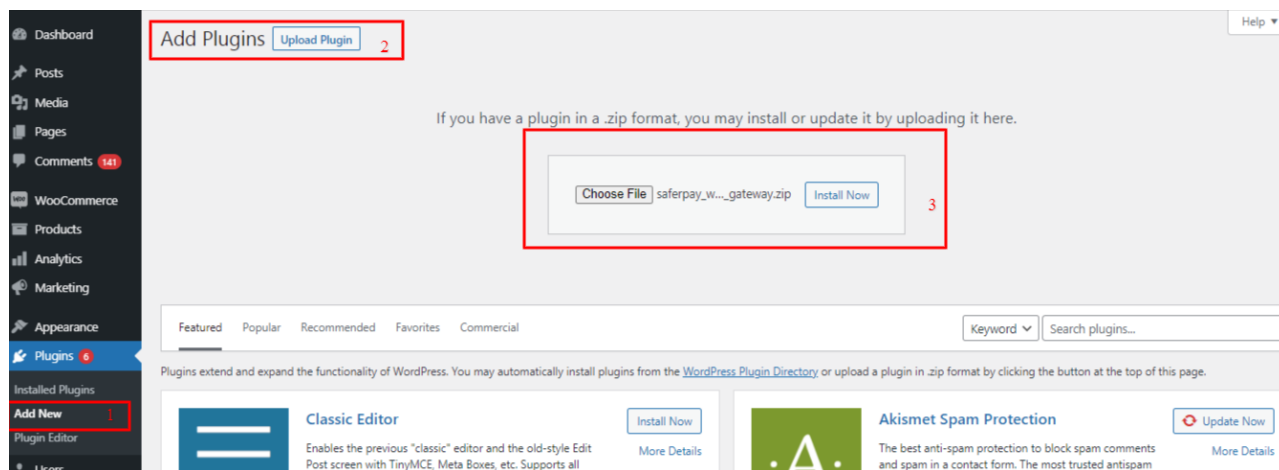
Dashboard
Posts
Media
Pages
Comments 141
WooCommerce
Products
Analytics
Marketing
Appearance
Plugins 6
Installed Plugins
Add New 1
Plugin Editor
Users

Add Plugins Upload Plugin 2

Help

If you have a plugin in a .zip format, you may install or update it by uploading it here.

Choose File saferpay_w..._gateway.zip Install Now 3

Featured Popular Recommended Favorites Commercial

Keyword Search plugins...

Plugins extend and expand the functionality of WordPress. You may automatically install plugins from the WordPress Plugin Directory or upload a plugin in .zip format by clicking the button at the top of this page.

Classic Editor
Enables the previous "classic" editor and the old-style Edit Post screen with TinyMCE, Meta Boxes, etc. Supports all
Install Now
More Details

Akismet Spam Protection
The best anti-spam protection to block spam comments and spam in a contact form. The most trusted antispam
Update Now
More Details